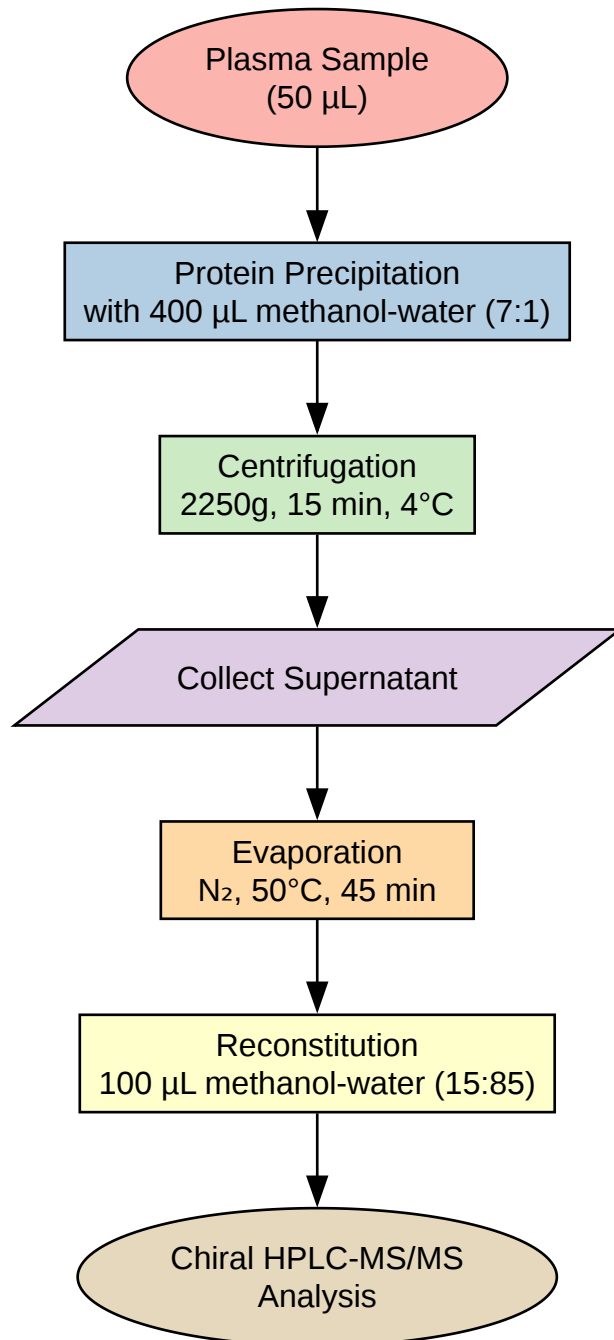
Plasma Sample
(50 μL)

Protein Precipitation
with 400 μL methanol-water (7:1)

Centrifugation
2250g, 15 min, 4°C

Collect Supernatant

Evaporation
$N_2$, 50°C, 45 min

Reconstitution
100 μL methanol-water (15:85)

Chiral HPLC-MS/MS
Analysis